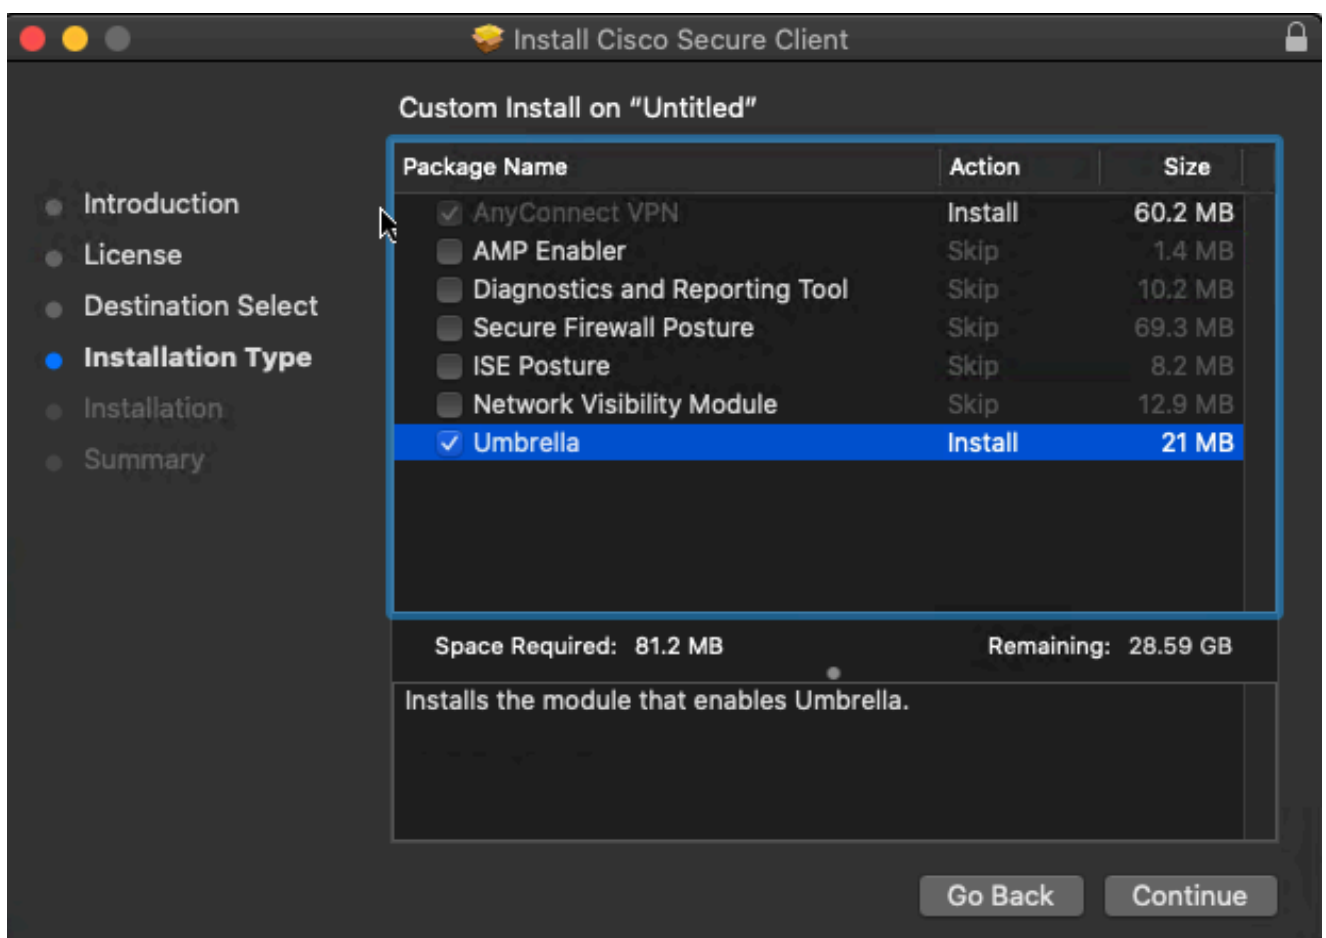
Install Cisco Secure Client

Custom Install on “Untitled”

Introduction
License
Destination Select
Installation Type
Installation
Summary

| Package Name | Action | Size |
|---|---|---|
| AnyConnect VPN | Install | 60.2 MB |
| AMP Enabler | Skip | 1.4 MB |
| Diagnostics and Reporting Tool | Skip | 10.2 MB |
| Secure Firewall Posture | Skip | 69.3 MB |
| ISE Posture | Skip | 8.2 MB |
| Network Visibility Module | Skip | 12.9 MB |
| Umbrella | Install | 21 MB |

Space Required: 81.2 MB

Remaining: 28.59 GB

Installs the module that enables Umbrella.

Go Back

Continue